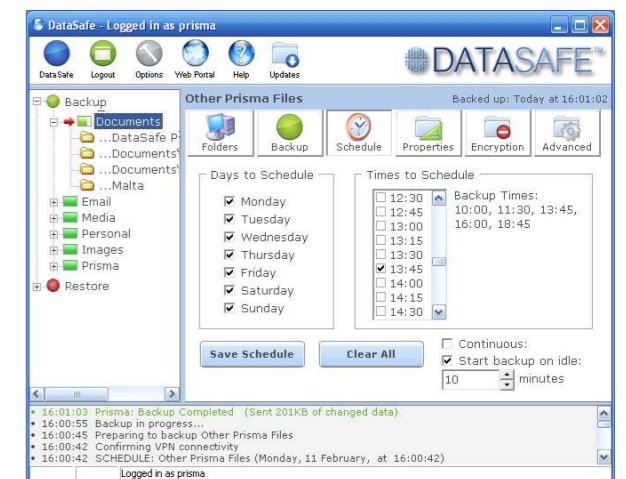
DataSafe - Logged in as prisma

DataSafe Logout Options Web Portal Help Updates

DATASAFE™

Backup
Documents
...DataSafe P
...Documents
...Documents
...Malta
Email
Media
Personal
Images
Prisma
Restore

Other Prisma Files
Backed up: Today at 16:01:02

Folders Backup Schedule Properties Encryption Advanced

Days to Schedule
Monday
Tuesday
Wednesday
Thursday
Friday
Saturday
Sunday

Times to Schedule
12:30
12:45
13:00
13:15
13:30
13:45
14:00
14:15
14:30

Backup Times:
10:00, 11:30, 13:45, 16:00, 18:45

Save Schedule
Clear All

Continuous:
Start backup on idle:
10 minutes

• 16:01:03 Prisma: Backup Completed (Sent 201KB of changed data)
• 16:00:55 Backup in progress...
• 16:00:45 Preparing to backup Other Prisma Files
• 16:00:42 Confirming VPN connectivity
• 16:00:42 SCHEDULE: Other Prisma Files (Monday, 11 February, at 16:00:42)

Logged in as prisma